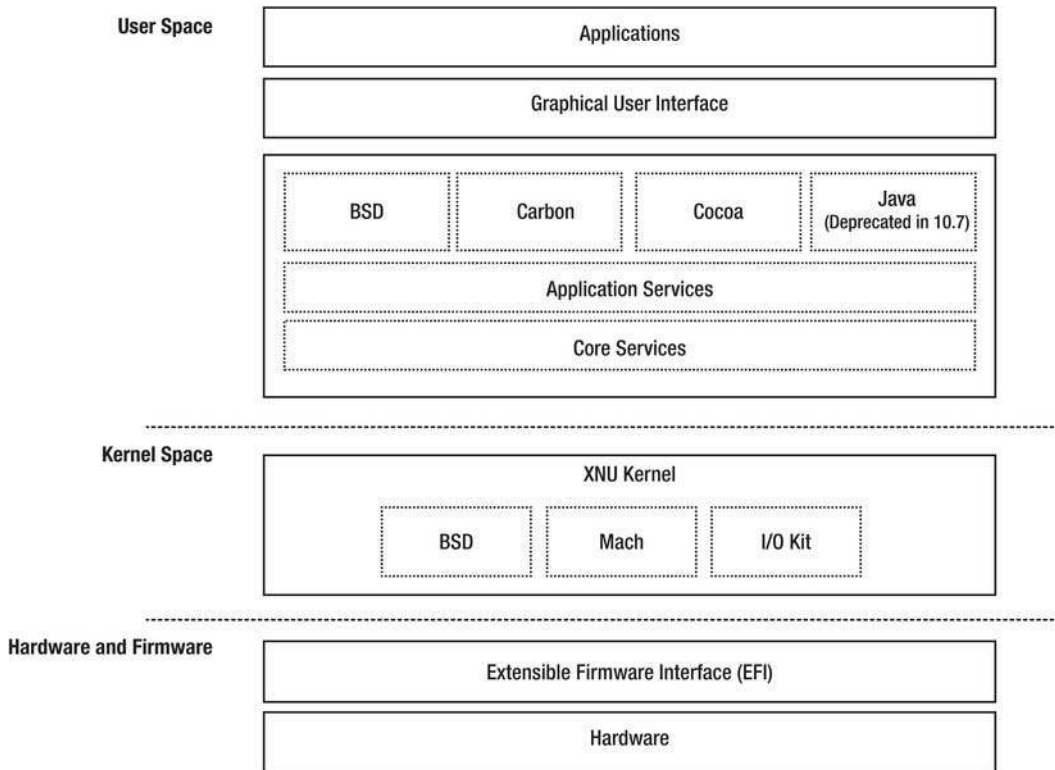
User Space

Applications

Graphical User Interface

BSD

Carbon

Cocoa

Java
(Deprecated in 10.7)

Application Services

Core Services

Kernel Space

XNU Kernel

BSD

Mach

I/O Kit

Hardware and Firmware

Extensible Firmware Interface (EFI)

Hardware